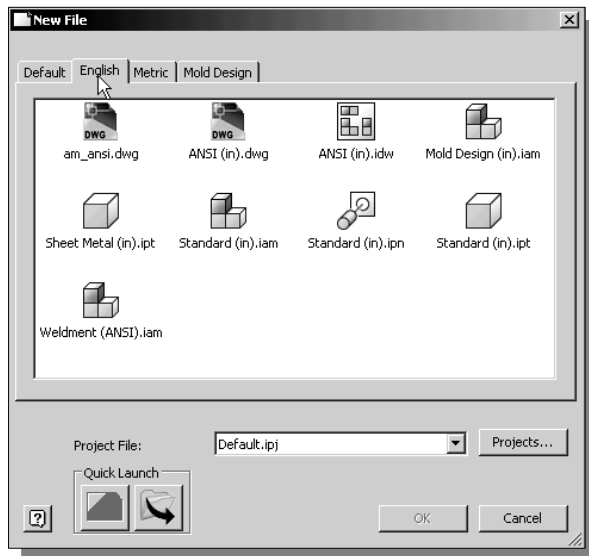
New File

Default | English | Metric | Mold Design

DWG
am_ansi.dwg

DWG
ANSI (in).dwg

ANSI (in).idw

Mold Design (in).iam

Sheet Metal (in).ipt

Standard (in).iam

Standard (in).ipn

Standard (in).ipt

Weldment (ANSI).iam

Project File: Default.ipj

Projects...

Quick Launch

OK

Cancel